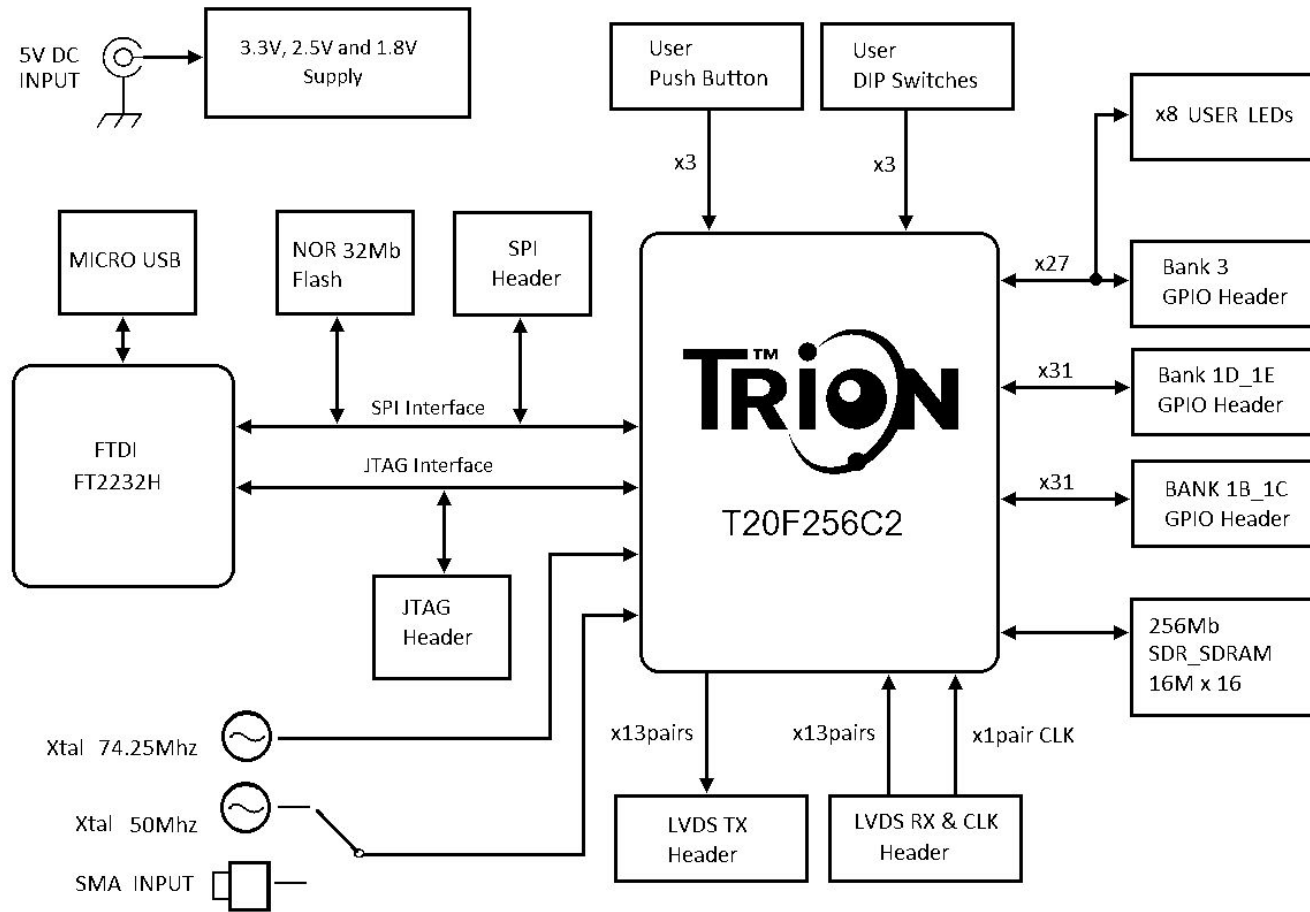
5V DC
INPUT

3.3V, 2.5V and 1.8V
Supply

User
Push Button

User
DIP Switches

x8 USER LEDs

x3

x3

MICRO USB

NOR 32Mb
Flash

SPI
Header

x27

Bank 3
GPIO Header

TRION™

x31

Bank 1D_1E
GPIO Header

SPI Interface

FTDI
FT2232H

JTAG Interface

x31

BANK 1B_1C
GPIO Header

T20F256C2

JTAG
Header

256Mb
SDR_SDRAM
16M x 16

Xtal 74.25Mhz

x13pairs

x13pairs

x1pair CLK

Xtal 50Mhz

LVDS TX
Header

LVDS RX & CLK
Header

SMA INPUT